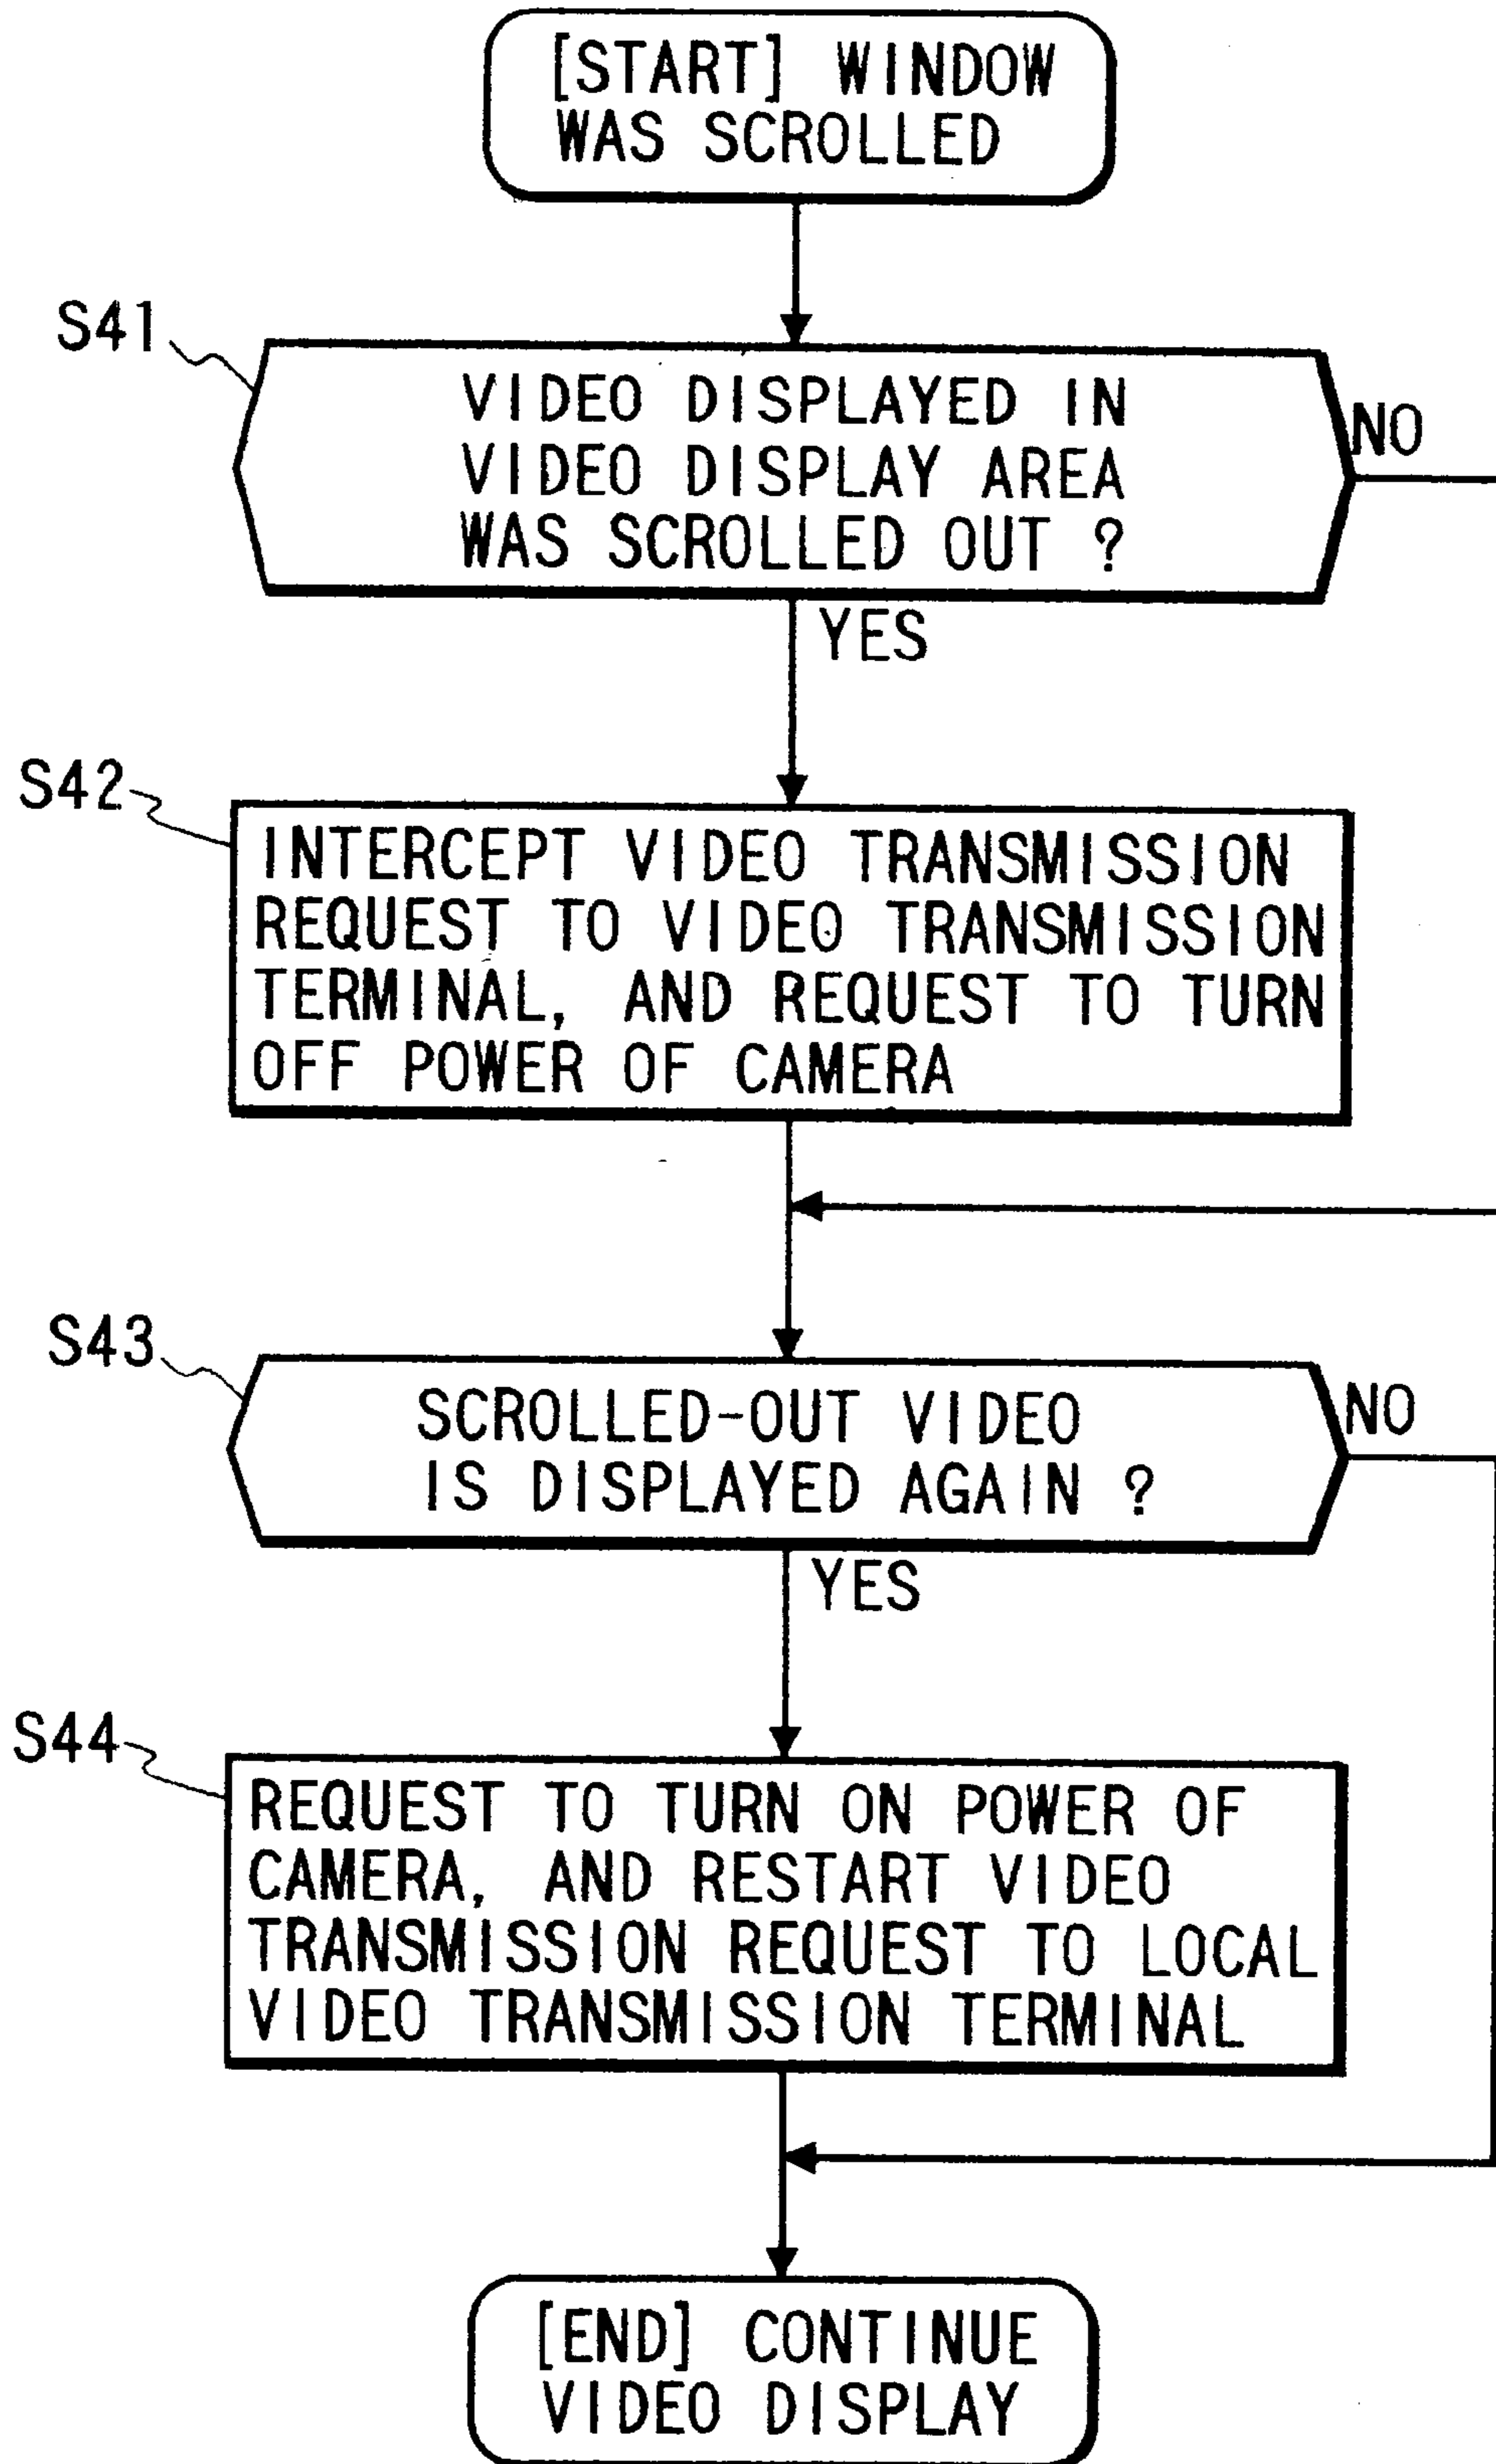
[START] WINDOW WAS SCROLLED

S41

VIDEO DISPLAYED IN VIDEO DISPLAY AREA WAS SCROLLED OUT ?

NO

YES

S42

INTERCEPT VIDEO TRANSMISSION REQUEST TO VIDEO TRANSMISSION TERMINAL, AND REQUEST TO TURN OFF POWER OF CAMERA

S43

SCROLLED-OUT VIDEO IS DISPLAYED AGAIN ?

NO

YES

S44

REQUEST TO TURN ON POWER OF CAMERA, AND RESTART VIDEO TRANSMISSION REQUEST TO LOCAL VIDEO TRANSMISSION TERMINAL

[END] CONTINUE VIDEO DISPLAY